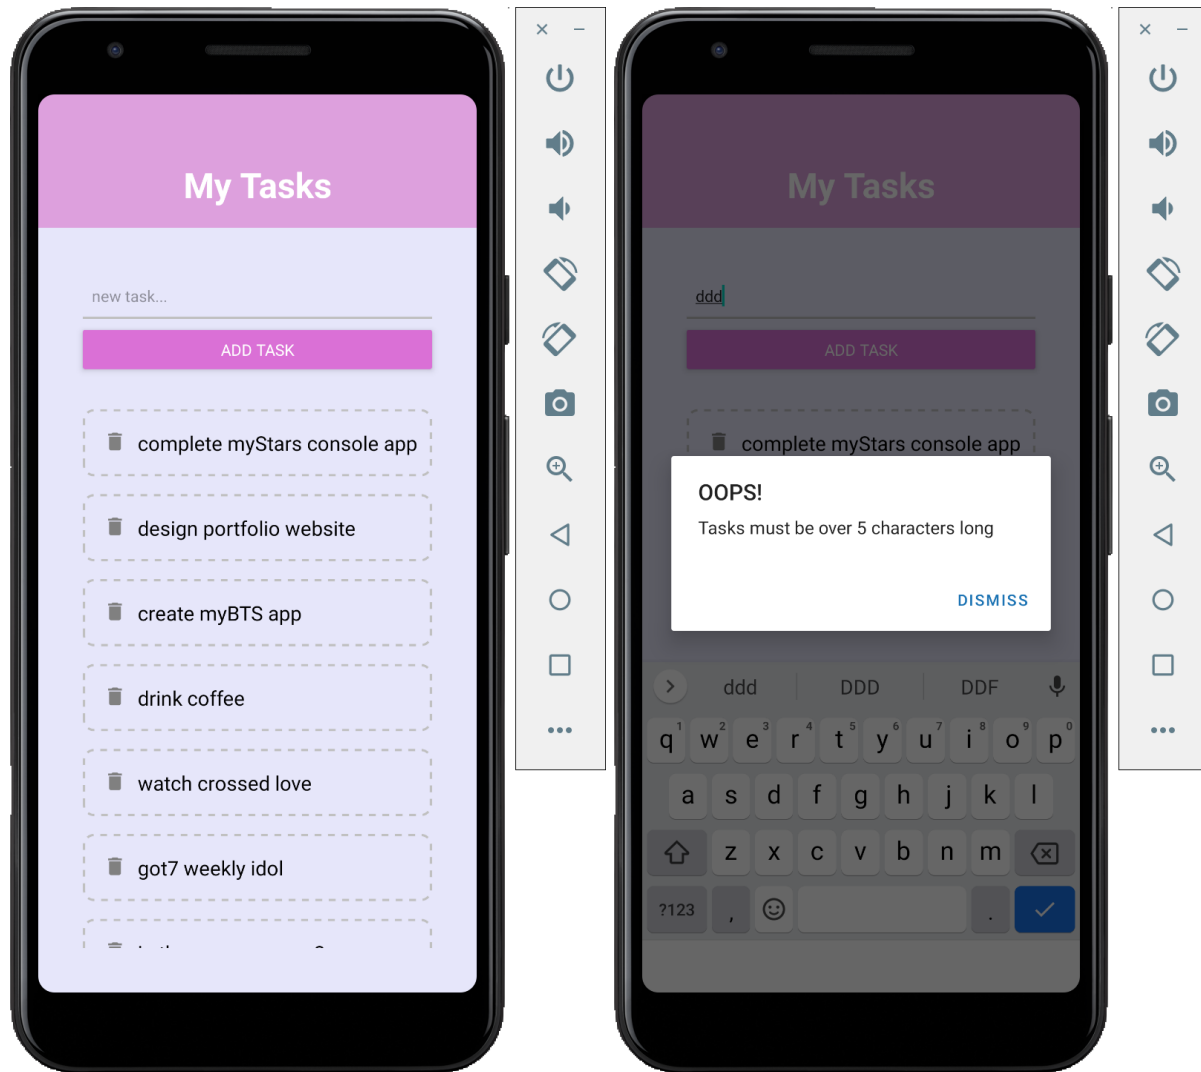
My Tasks

new task...

ADD TASK

complete myStars console app

design portfolio website

create myBTS app

drink coffee

watch crossed love

got7 weekly idol

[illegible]

My Tasks

ddd

ADD TASK

complete myStars console app

OOPS!

Tasks must be over 5 characters long

DISMISS

ddd DDD DDF

q 1 w 2 e 3 r 4 t 5 y 6 u 7 i 8 o 9 p 0

a s d f g h j k l

z x c v b n m

?123 , .